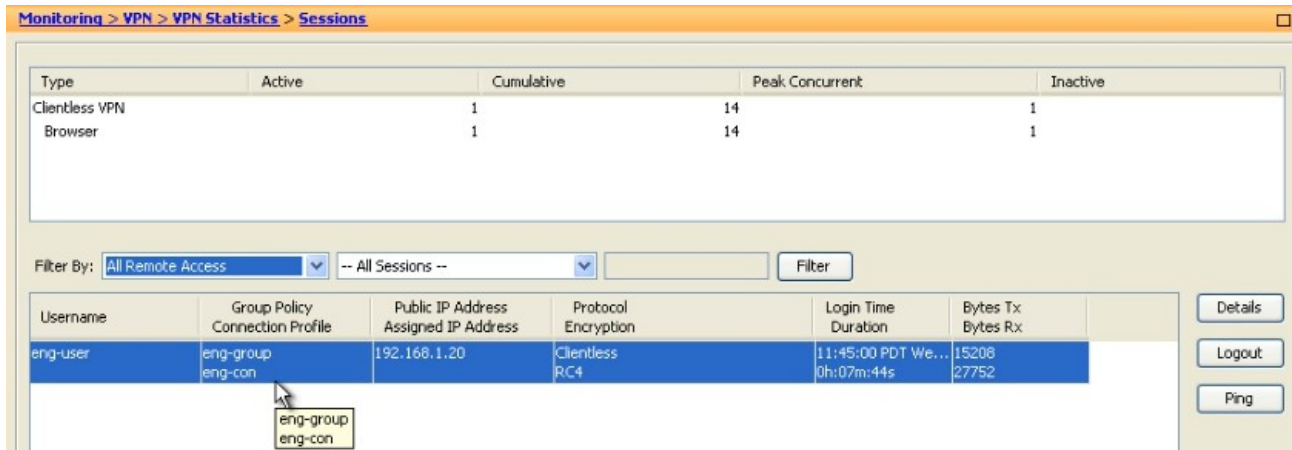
Monitoring > VPN > VPN Statistics > Sessions

| Type | Active | Cumulative | Peak Concurrent | Inactive |
|---|---|---|---|---|
| Clientless VPN | 1 | 14 | 1 | |
| Browser | 1 | 14 | 1 | |

Filter By: All Remote Access -- All Sessions -- Filter

| Username | Group Policy Connection Profile | Public IP Address Assigned IP Address | Protocol Encryption | Login Time Duration | Bytes Tx Bytes Rx |
|---|---|---|---|---|---|
| eng-user | eng-group eng-con | 192.168.1.20 | Clientless RC4 | 11:45:00 PDT We... 0h:07m:44s | 15208 27752 |

eng-group
eng-con

Details
Logout
Ping